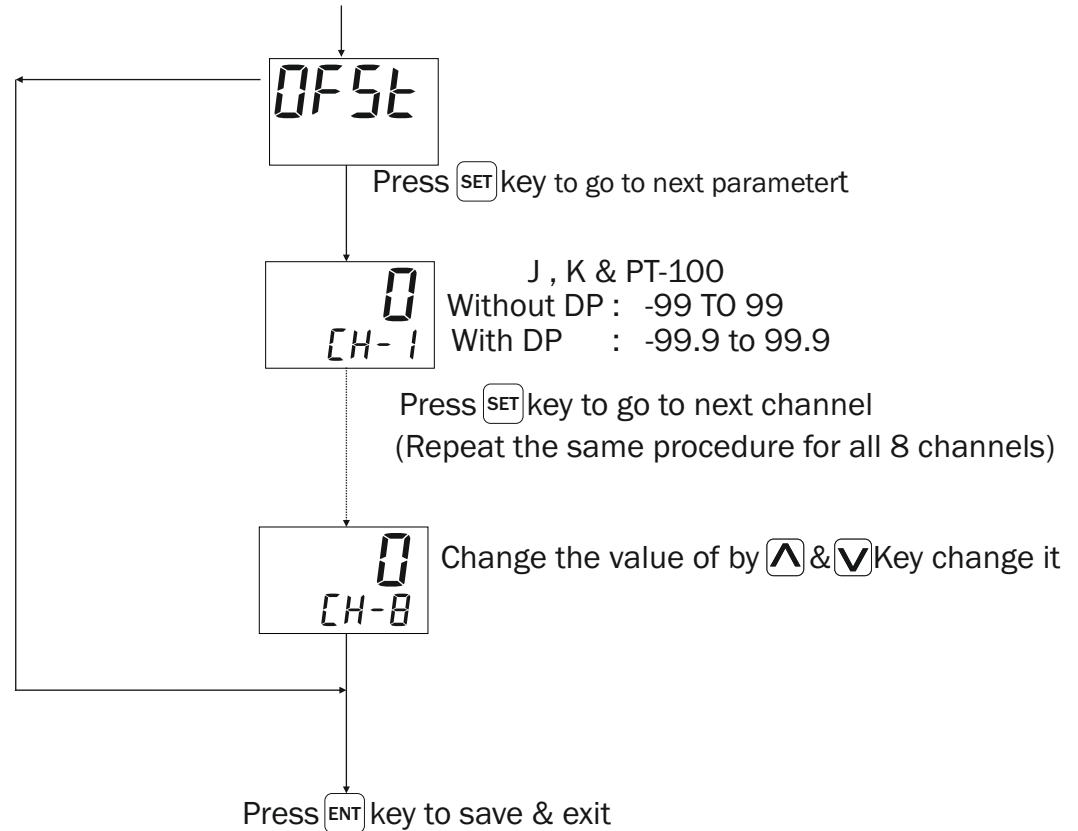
OFSt

Press SET key to go to next parametert

0
CH-1

J , K & PT-100
Without DP : -99 TO 99
With DP : -99.9 to 99.9

Press SET key to go to next channel
(Repeat the same procedure for all 8 channels)

0
CH-8

Change the value of by ∧ & ∨ Key change it

Press ENT key to save & exit